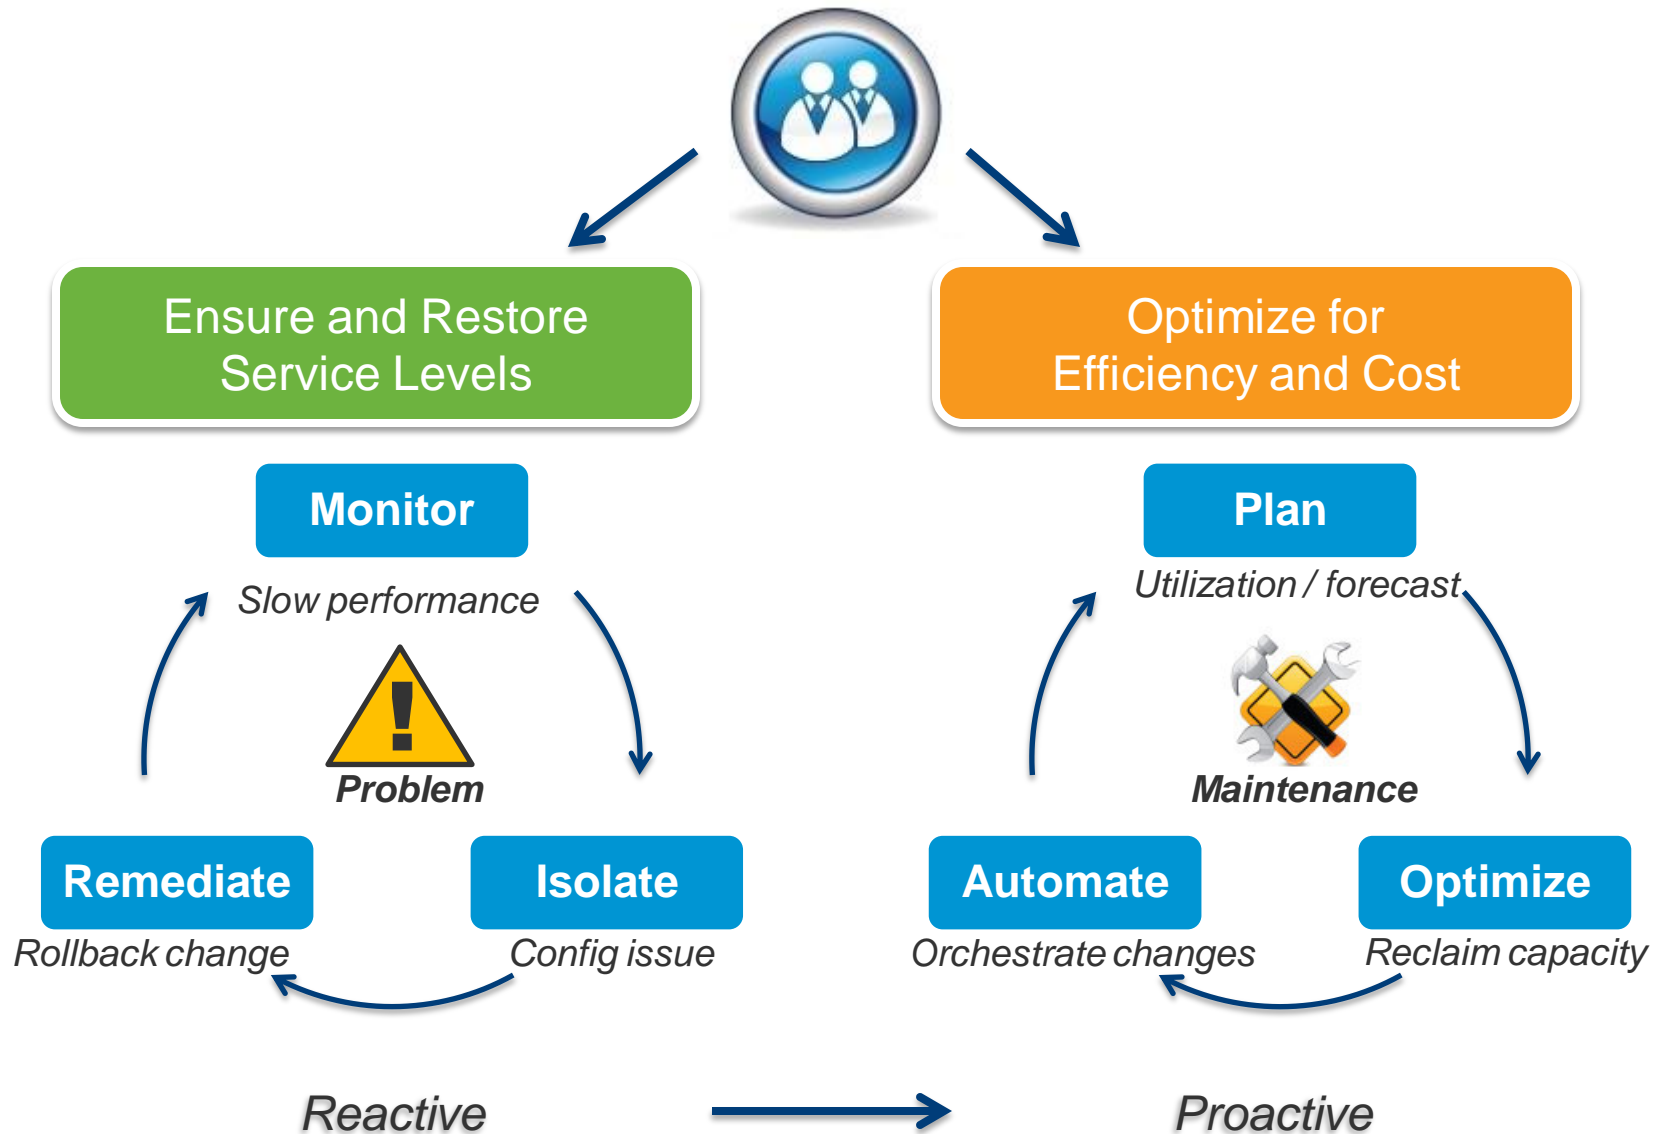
Ensure and Restore Service Levels

Optimize for Efficiency and Cost

Monitor

Slow performance

Problem

Remediate

Rollback change

Isolate

Config issue

Plan

Utilization / forecast

Maintenance

Automate

Orchestrate changes

Optimize

Reclaim capacity

Reactive

Proactive